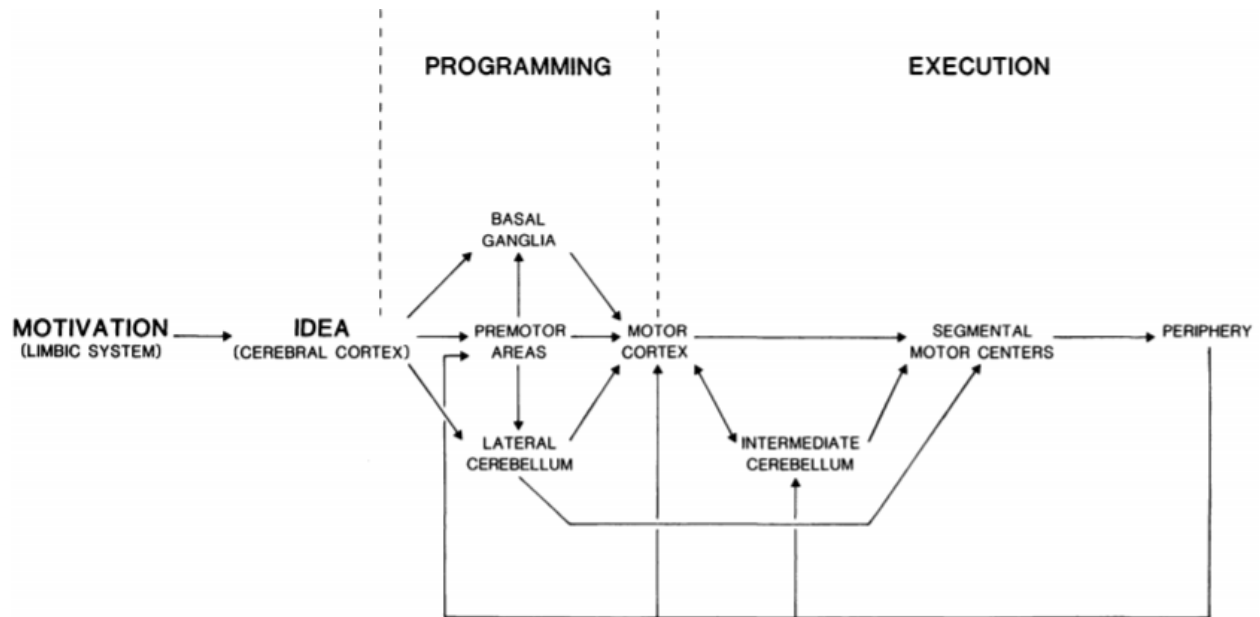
PROGRAMMING

EXECUTION

BASAL GANGLIA

MOTIVATION (LIMBIC SYSTEM)

IDEA (CEREBRAL CORTEX)

PREMOTOR AREAS

MOTOR CORTEX

SEGMENTAL MOTOR CENTERS

PERIPHERY

LATERAL CEREBELLUM

INTERMEDIATE CEREBELLUM